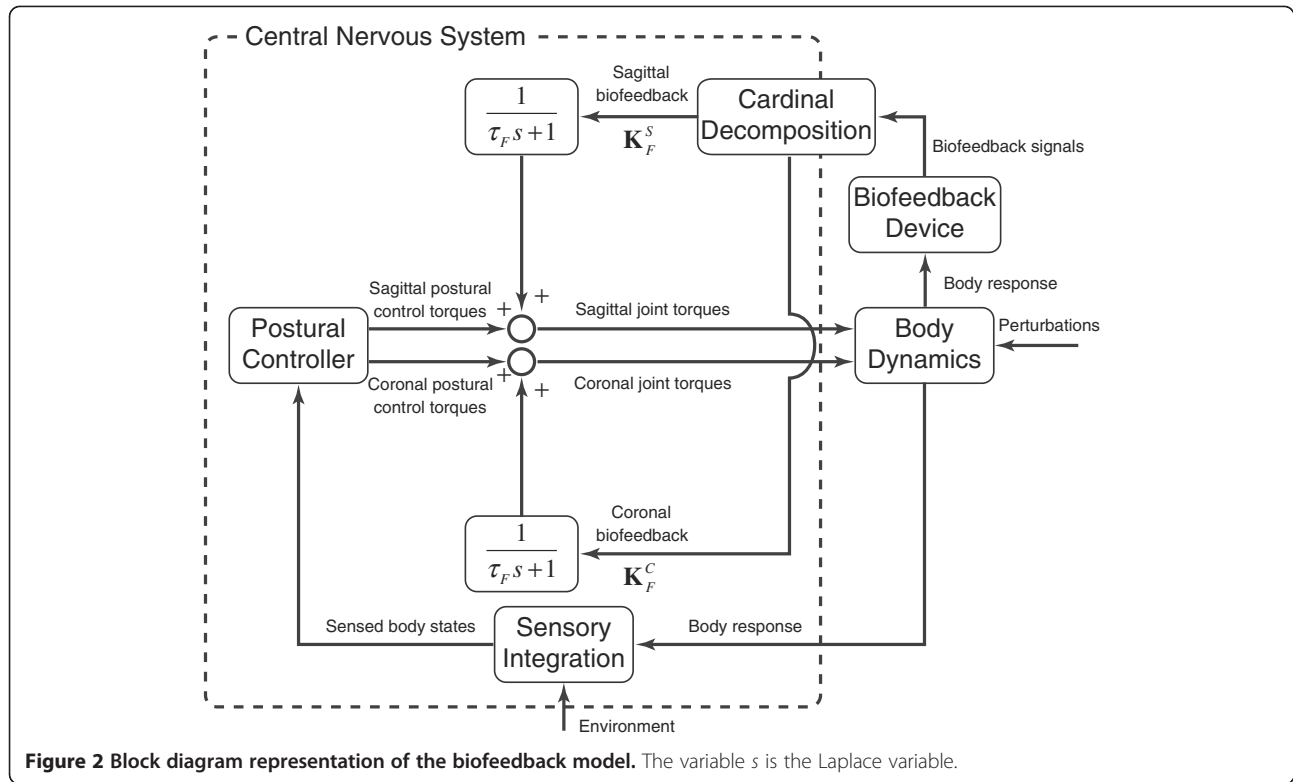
Central Nervous System

Sagittal biofeedback

$\frac{1}{\tau_F s+1}$

$\mathbf{K}_F^S$

Cardinal Decomposition

Biofeedback signals

Biofeedback Device

Body response

Sagittal postural control torques

+ +

Sagittal joint torques

Postural Controller

Body Dynamics

Perturbations

Coronal postural control torques

+ +

Coronal joint torques

Coronal biofeedback

$\frac{1}{\tau_F s+1}$

$\mathbf{K}_F^C$

Sensed body states

Sensory Integration

Body response

Environment

**Figure 2 Block diagram representation of the biofeedback model.** The variable *s* is the Laplace variable.